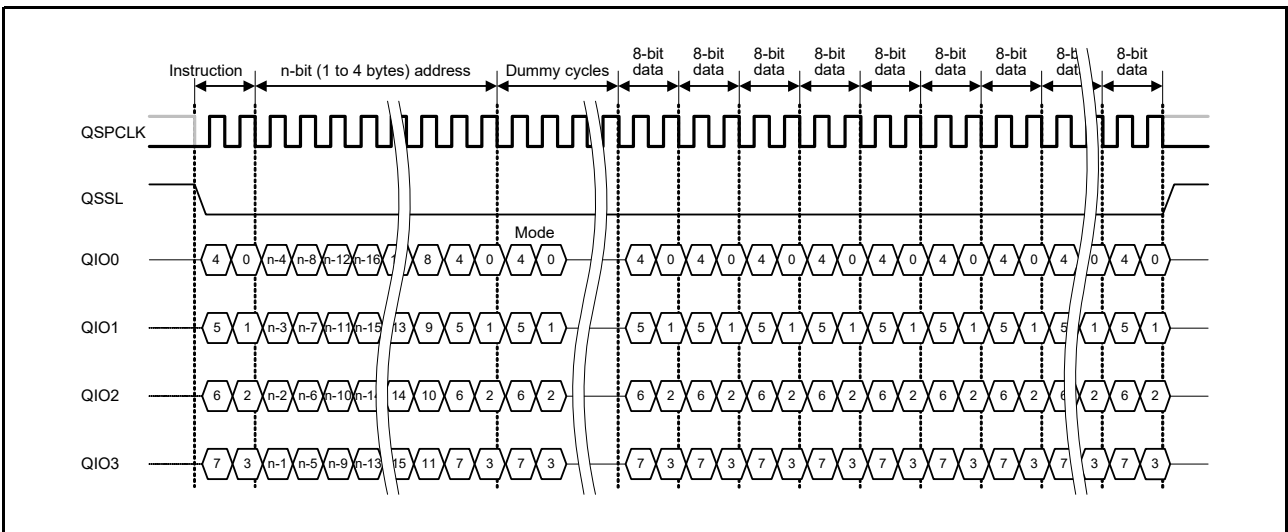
Instruction n-bit (1 to 4 bytes) address Dummy cycles 8-bit data 8-bit data 8-bit data 8-bit data 8-bit data 8-bit data 8-bit data 8-b dat 8-bit data

QSPCLK

QSSL

Mode

QIO0 4 0 n-4 n-8 n-12 n-16 1 8 4 0 4 0 4 0 4 0 4 0 4 0 4 0 4 0 4 0 4 0 4 0

QIO1 5 1 n-3 n-7 n-11 n-15 13 9 5 1 5 1 5 1 5 1 5 1 5 1 5 1 5 1 5 1 5 1 1 5 1

QIO2 6 2 n-2 n-6 n-10 n-14 14 10 6 2 6 2 6 2 6 2 6 2 6 2 6 2 6 2 6 2 6 2 6 2

QIO3 7 3 n-1 n-5 n-9 n-13 15 11 7 3 7 3 7 3 7 3 7 3 7 3 7 3 7 3 7 3 7 3 3 7 3